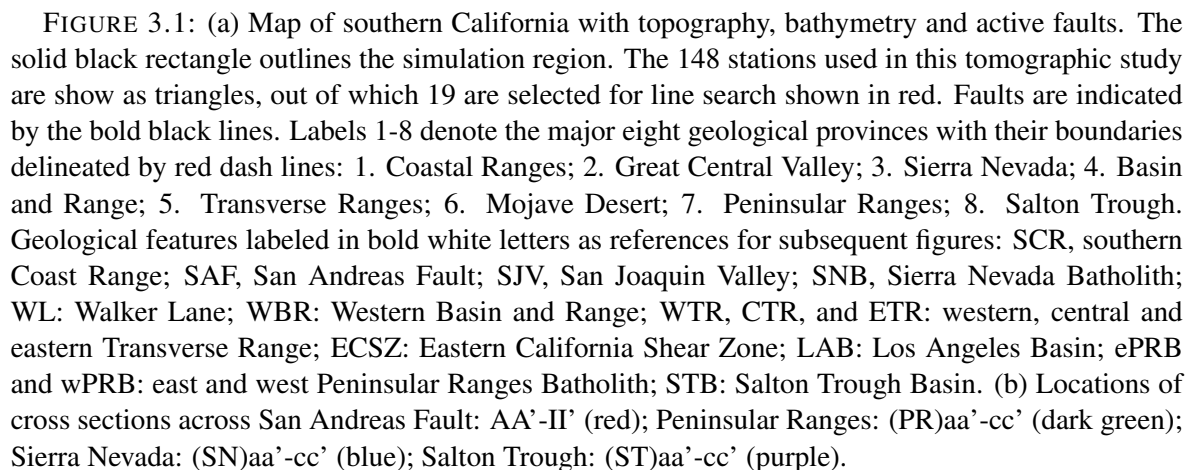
FIGURE 3.1: (a) Map of southern California with topography, bathymetry and active faults. The solid black rectangle outlines the simulation region. The 148 stations used in this tomographic study are show as triangles, out of which 19 are selected for line search shown in red. Faults are indicated by the bold black lines. Labels 1-8 denote the major eight geological provinces with their boundaries delineated by red dash lines: 1. Coastal Ranges; 2. Great Central Valley; 3. Sierra Nevada; 4. Basin and Range; 5. Transverse Ranges; 6. Mojave Desert; 7. Peninsular Ranges; 8. Salton Trough. Geological features labeled in bold white letters as references for subsequent figures: SCR, southern Coast Range; SAF, San Andreas Fault; SJV, San Joaquin Valley; SNB, Sierra Nevada Batholith; WL: Walker Lane; WBR: Western Basin and Range; WTR, CTR, and ETR: western, central and eastern Transverse Range; ECSZ: Eastern California Shear Zone; LAB: Los Angeles Basin; ePRB and wPRB: east and west Peninsular Ranges Batholith; STB: Salton Trough Basin. (b) Locations of cross sections across San Andreas Fault: AA'-II' (red); Peninsular Ranges: (PR)aa'-cc' (dark green); Sierra Nevada: (SN)aa'-cc' (blue); Salton Trough: (ST)aa'-cc' (purple).